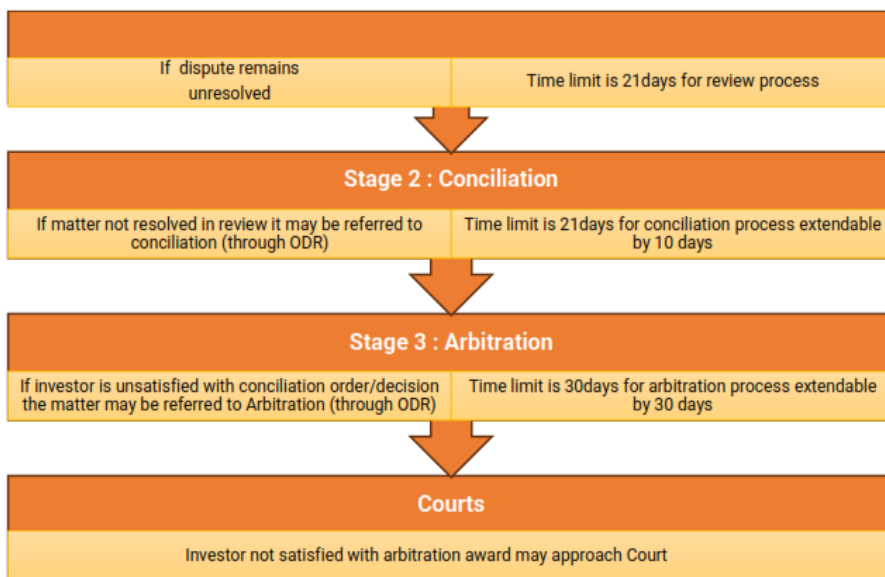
If dispute remains unresolved

Time limit is 21days for review process

Stage 2 : Conciliation

If matter not resolved in review it may be referred to conciliation (through ODR)

Time limit is 21days for conciliation process extendable by 10 days

Stage 3 : Arbitration

If investor is unsatisfied with conciliation order/decision the matter may be referred to Arbitration (through ODR)

Time limit is 30days for arbitration process extendable by 30 days

Courts

Investor not satisfied with arbitration award may approach Court